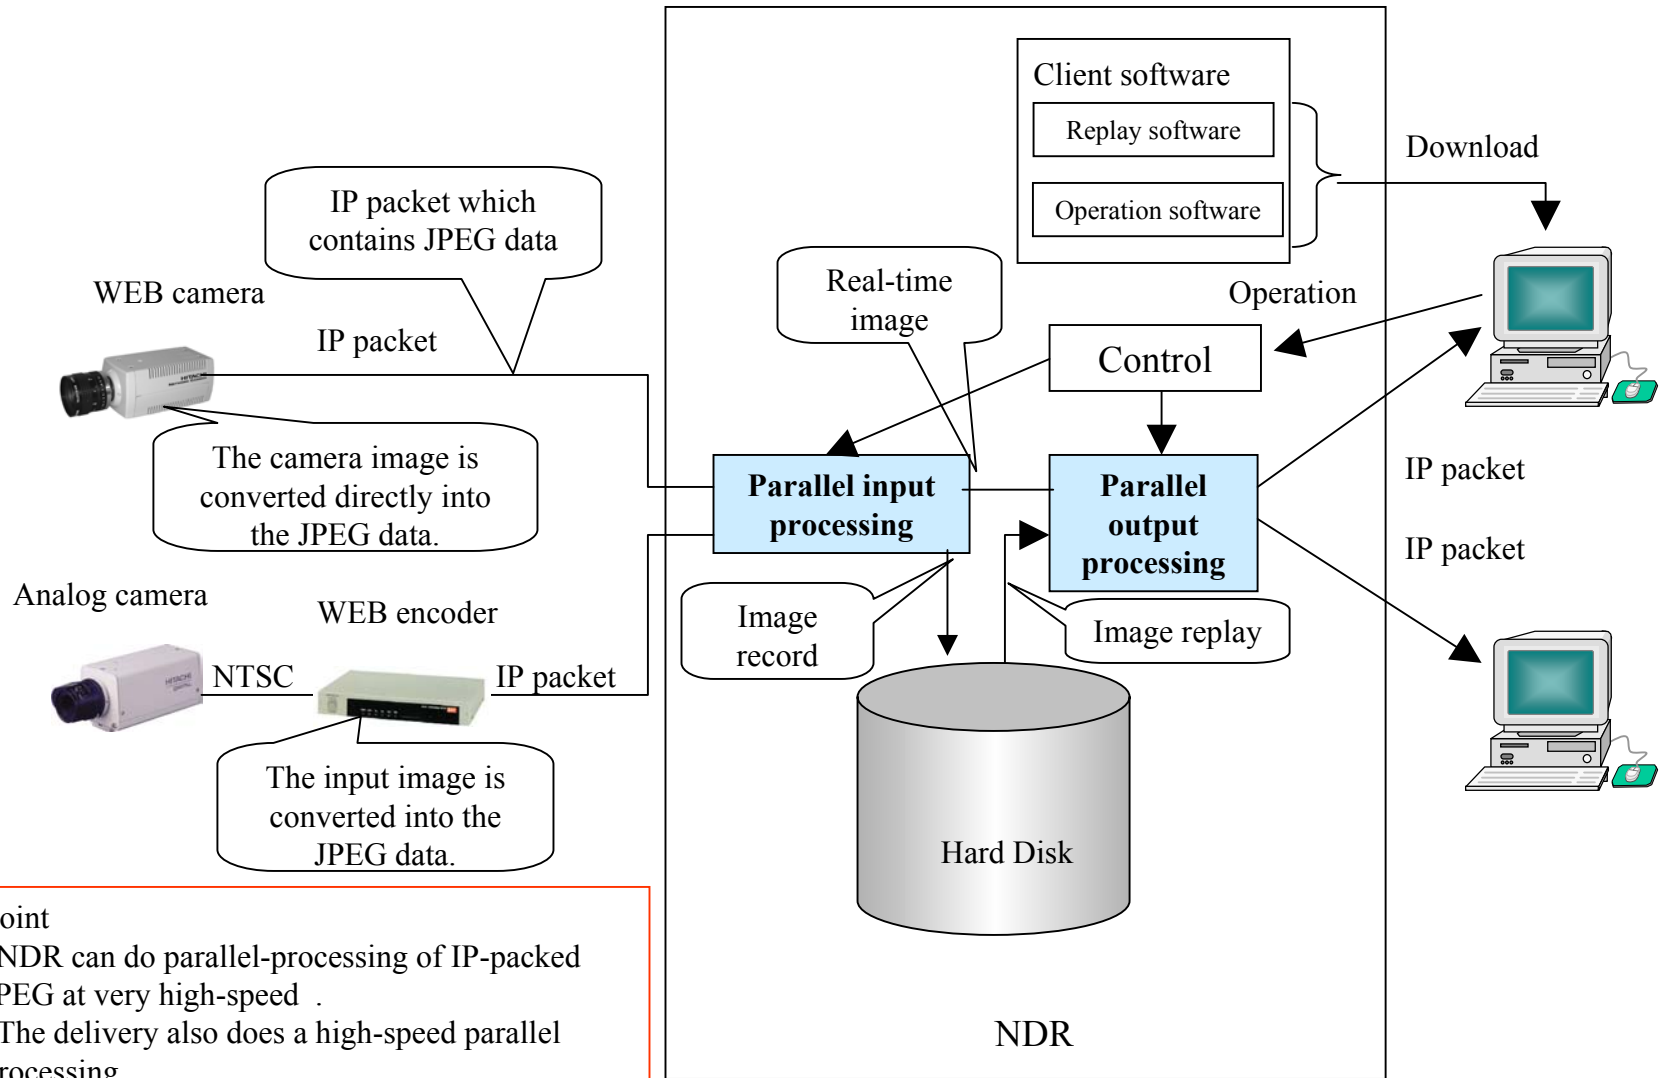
Client software

Replay software

Operation software

Download

IP packet which contains JPEG data

WEB camera

IP packet

Real-time image

Operation

Control

The camera image is converted directly into the JPEG data.

Parallel input processing

Parallel output processing

IP packet

IP packet

Analog camera

WEB encoder

Image record

Image replay

NTSC

IP packet

The input image is converted into the JPEG data.

Hard Disk

oint
NDR can do parallel-processing of IP-packed PEG at very high-speed .
The delivery also does a high-speed parallel rocessing

NDR